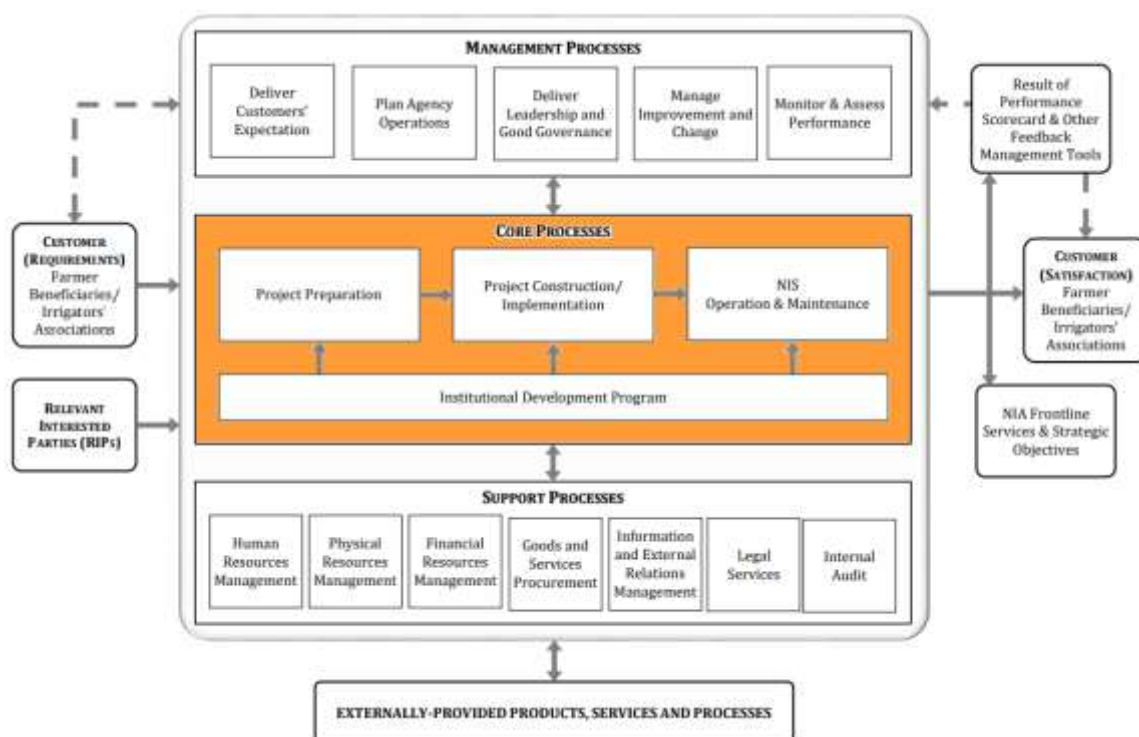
MANAGEMENT PROCESSES

Deliver Customers' Expectation

Plan Agency Operations

Deliver Leadership and Good Governance

Manage Improvement and Change

Monitor & Assess Performance

Result of Performance Scorecard & Other Feedback Management Tools

CUSTOMER (REQUIREMENTS) Farmer Beneficiaries/ Irrigators' Associations

CORE PROCESSES

Project Preparation

Project Construction/ Implementation

NIS Operation & Maintenance

Institutional Development Program

CUSTOMER (SATISFACTION) Farmer Beneficiaries/ Irrigators' Associations

RELEVANT INTERESTED PARTIES (RIPs)

NIA Frontline Services & Strategic Objectives

SUPPORT PROCESSES

Human Resources Management

Physical Resources Management

Financial Resources Management

Goods and Services Procurement

Information and External Relations Management

Legal Services

Internal Audit

EXTERNALLY-PROVIDED PRODUCTS, SERVICES AND PROCESSES